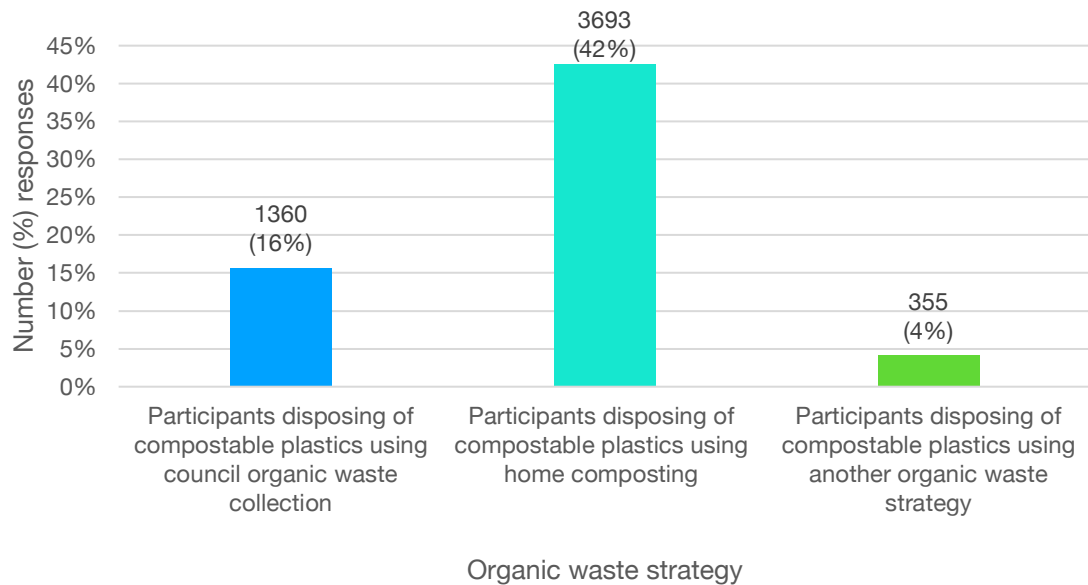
Number (%) responses

45%
40%
35%
30%
25%
20%
15%
10%
5%
0%

1360
(16%)

3693
(42%)

355
(4%)

Participants disposing of compostable plastics using council organic waste collection

Participants disposing of compostable plastics using home composting

Participants disposing of compostable plastics using another organic waste strategy

Organic waste strategy